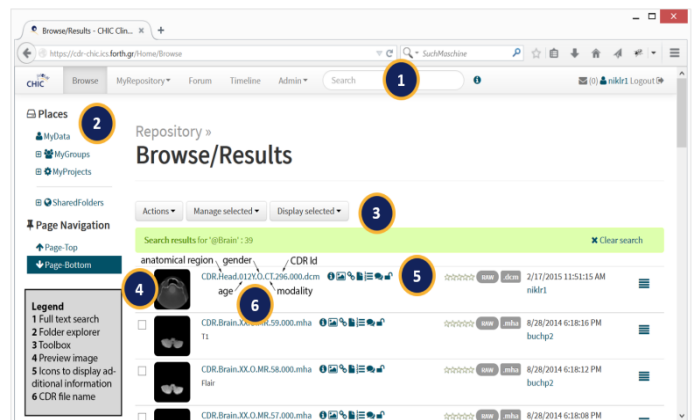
Browse/Results - CHIC Clin...

https://cdr-chic.ics.forth.gr/Home/Browse

SuchMaschine

CHIC Browse MyRepository Forum Timeline Admin Search

1

(0) niklr1 Logout

2

Places

MyData

MyGroups

MyProjects

SharedFolders

Page Navigation

Page-Top

Page-Bottom

Repository »

Browse/Results

Actions Manage selected Display selected

3

Search results for '@Brain' : 39

Clear search

anatomical region gender CDR Id

CDR.Head.012Y.O.CT.296.000.dcm

age modality

4

6

5

raw dcm 2/17/2015 11:51:15 AM niklr1

CDR.Brain.XX.O.MR.59.000.mha T1

raw mha 8/28/2014 6:18:16 PM buchp2

CDR.Brain.XX.O.MR.58.000.mha Flair

raw mha 8/28/2014 6:18:12 PM buchp2

CDR.Brain.XX.O.MR.57.000.mha

raw mha 8/28/2014 6:18:08 PM

Legend
1 Full text search
2 Folder explorer
3 Toolbox
4 Preview image
5 Icons to display additional information
6 CDR file name